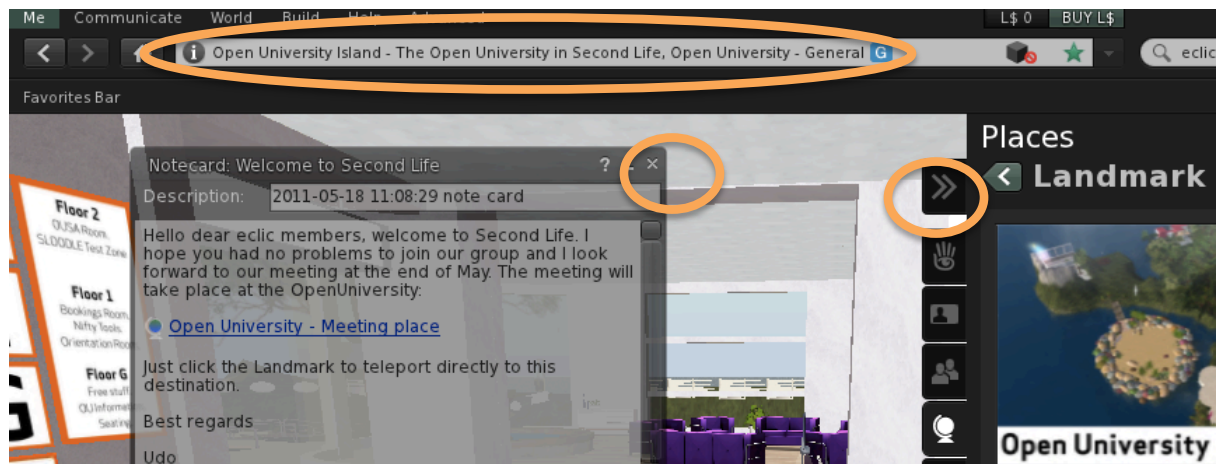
Me Communicate World Build Help Advanced

L$ 0 BUY L$

Open University Island - The Open University in Second Life, Open University - General G

eclic

Favorites Bar

Floor 2
OUSA Room
SLOODLE Test Zone

Floor 1
Bookings Room
Nifty Tools
Orientation Room

Floor G
Free stuff
OU Informat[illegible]
Seating

Notecard: Welcome to Second Life ? – ×

Description: 2011-05-18 11:08:29 note card

Hello dear eclic members, welcome to Second Life. I hope you had no problems to join our group and I look forward to our meeting at the end of May. The meeting will take place at the OpenUniversity:

Open University - Meeting place

Just click the Landmark to teleport directly to this destination.

Best regards

Udo

Places

Landmark

Open University